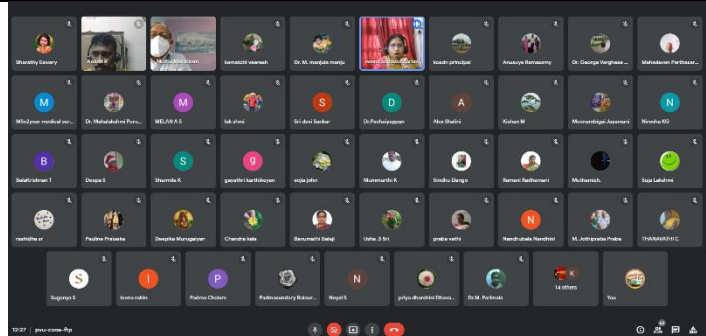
Bharathy Eswary
Aravind R
Muthu Mariappan
kamatchi veeresh
Dr. M. manjula manju
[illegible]
kcsdn principal
Anusuya Ramasamy
Dr. George Verghese ...
Mahadevan Parthasar...

M
MBe2year medical var...
Dr. Mahalakshmi Puru...
M
MELAN A S
lak shmi
S
Sri devi Sankar
D
Dr.Pachaiyappan
A
Abu Shahni
Kishan M
Meenambigai Jayamani
N
Nirosha KG

B
BalaKrishnan T
Deepa S
S
Sharmila K
g
gayathri karthikeyan
soja john
Munirmurthi K
Sindhu Elango
Ramani Radhamani
Muthamich..
Soja Lakshmi

nashidha sr
Pauline Priiseka
Deepika Murugaiyan
Chandra lada
Banumathi Balaji
Usha. S Sri
prabu vathi
N
Nandhubala Nandhini
M. Jothipriaba Praba
THAWAMANI C

S
Suganya S
I
leena robin
P
Padma Chokan
Padmasoundary Balasur...
N
Nayal S
priya dhanabini Dhasa...
Dr.M. Parimala
14 others
You

12:27 | pnu-cwsa-ftp